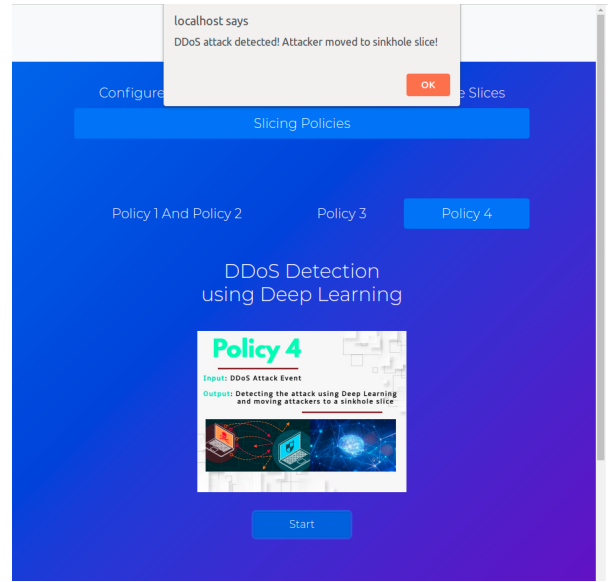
localhost says

DDoS attack detected! Attacker moved to sinkhole slice!

OK

Configure

e Slices

Slicing Policies

Policy 1 And Policy 2

Policy 3

Policy 4

DDoS Detection using Deep Learning

Policy 4

Input: DDoS Attack Event

Output: Detecting the attack using Deep Learning and moving attackers to a sinkhole slice

Start